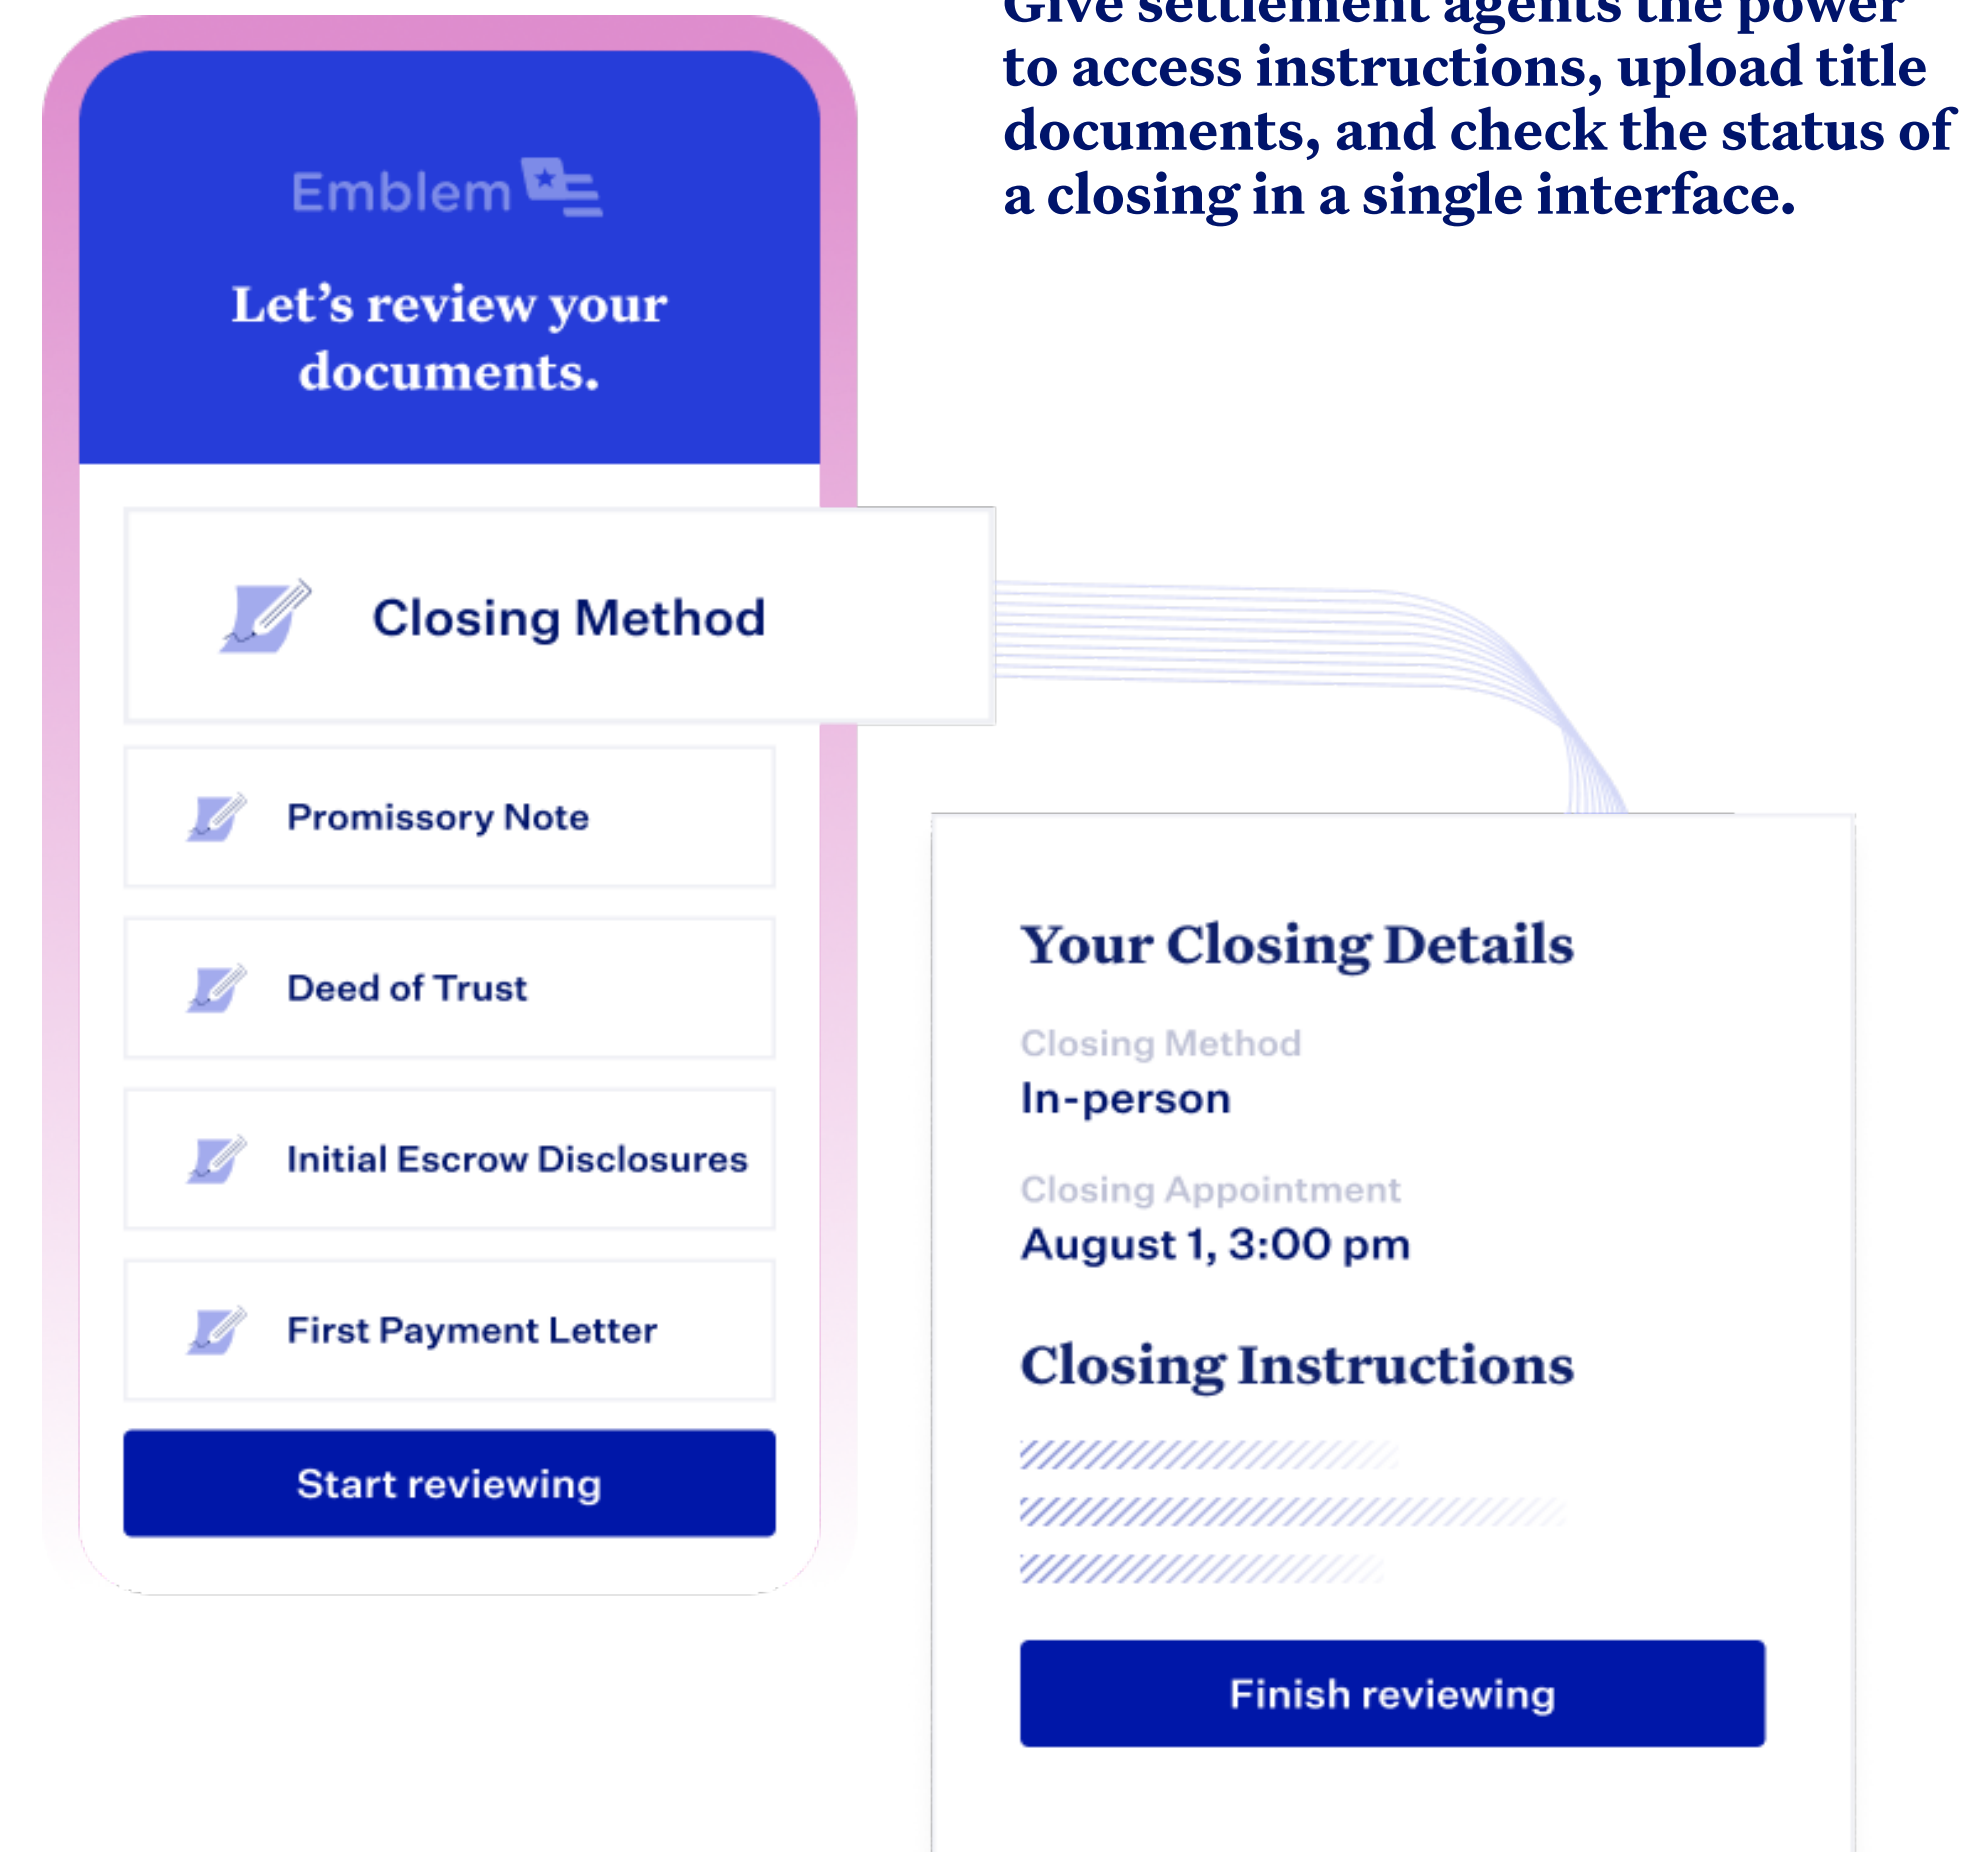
Give settlement agents the power to access instructions, upload title documents, and check the status of a closing in a single interface.

Emblem

Let’s review your documents.

Closing Method

Promissory Note

Deed of Trust

Initial Escrow Disclosures

First Payment Letter

Start reviewing

Your Closing Details

Closing Method

In-person

Closing Appointment

August 1, 3:00 pm

Closing Instructions

Finish reviewing